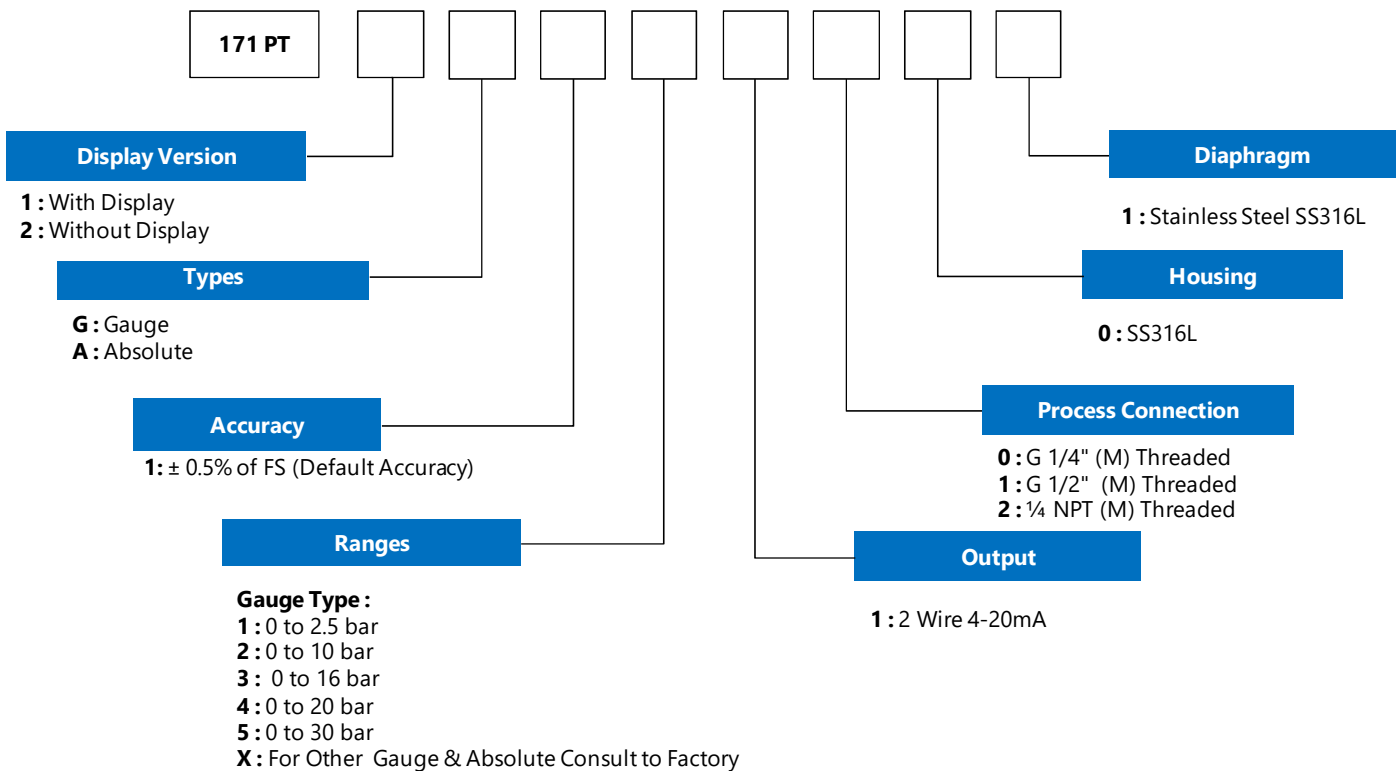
171 PT

Display Version

1 : With Display
2 : Without Display

Types

G : Gauge
A : Absolute

Accuracy

1: ± 0.5% of FS (Default Accuracy)

Ranges

Gauge Type :
1 : 0 to 2.5 bar
2 : 0 to 10 bar
3 : 0 to 16 bar
4 : 0 to 20 bar
5 : 0 to 30 bar
X : For Other Gauge & Absolute Consult to Factory

Diaphragm

1 : Stainless Steel SS316L

Housing

0 : SS316L

Process Connection

0 : G 1/4" (M) Threaded
1 : G 1/2" (M) Threaded
2 : ¼ NPT (M) Threaded

Output

1 : 2 Wire 4-20mA